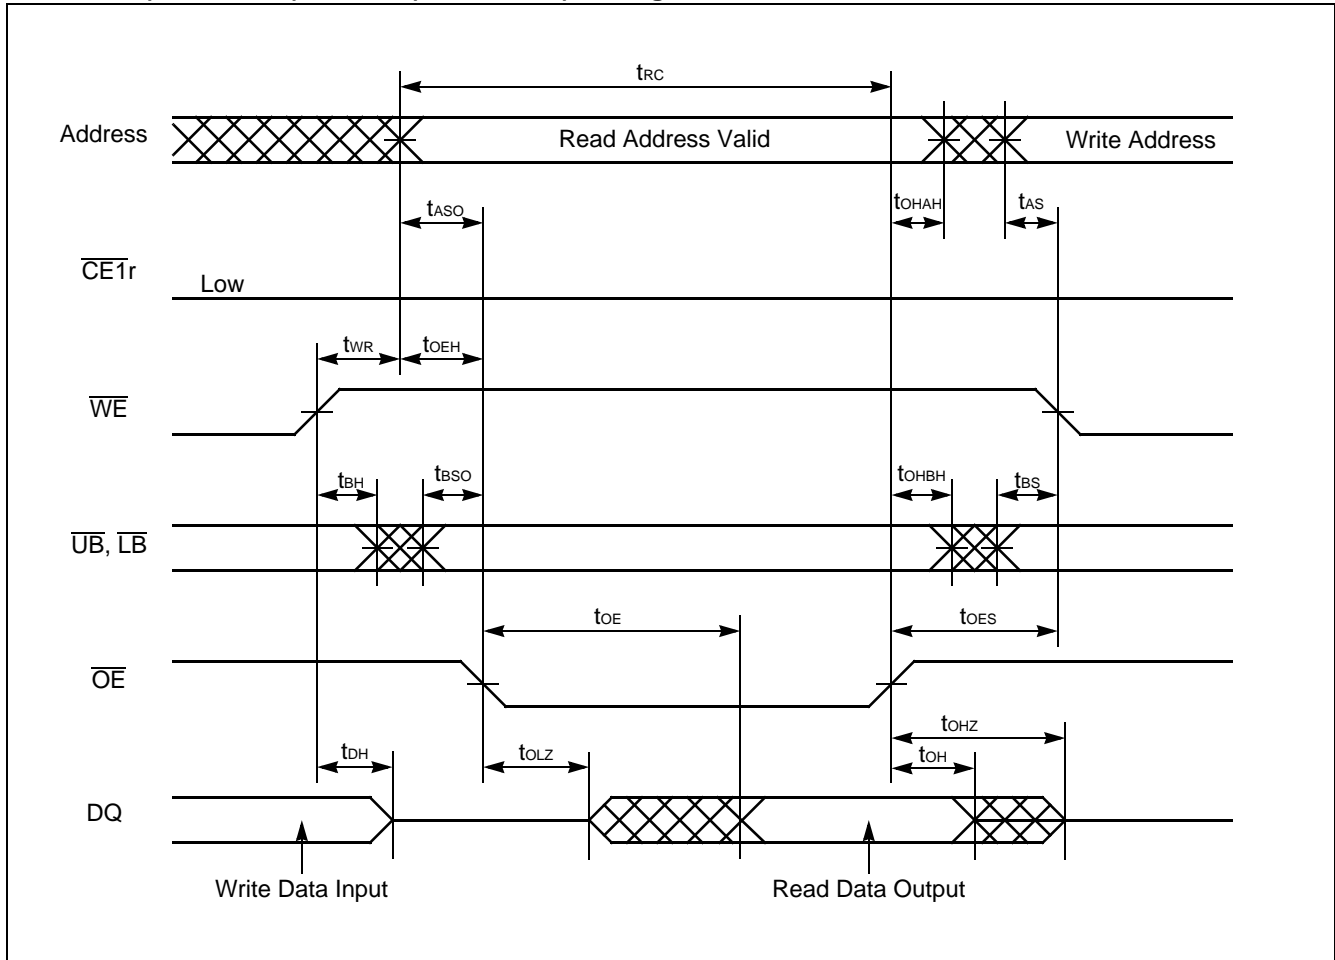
$t_{RC}$

Address

Read Address Valid

Write Address

$t_{ASO}$

$t_{OHAH}$

$t_{AS}$

$\overline{CE1}$r

Low

$t_{WR}$

$t_{OEH}$

$\overline{WE}$

$t_{BH}$

$t_{BSO}$

$t_{OHBH}$

$t_{BS}$

$\overline{UB}$, $\overline{LB}$

$t_{OE}$

$t_{OES}$

$\overline{OE}$

$t_{OHZ}$

$t_{DH}$

$t_{OLZ}$

$t_{OH}$

DQ

Write Data Input

Read Data Output